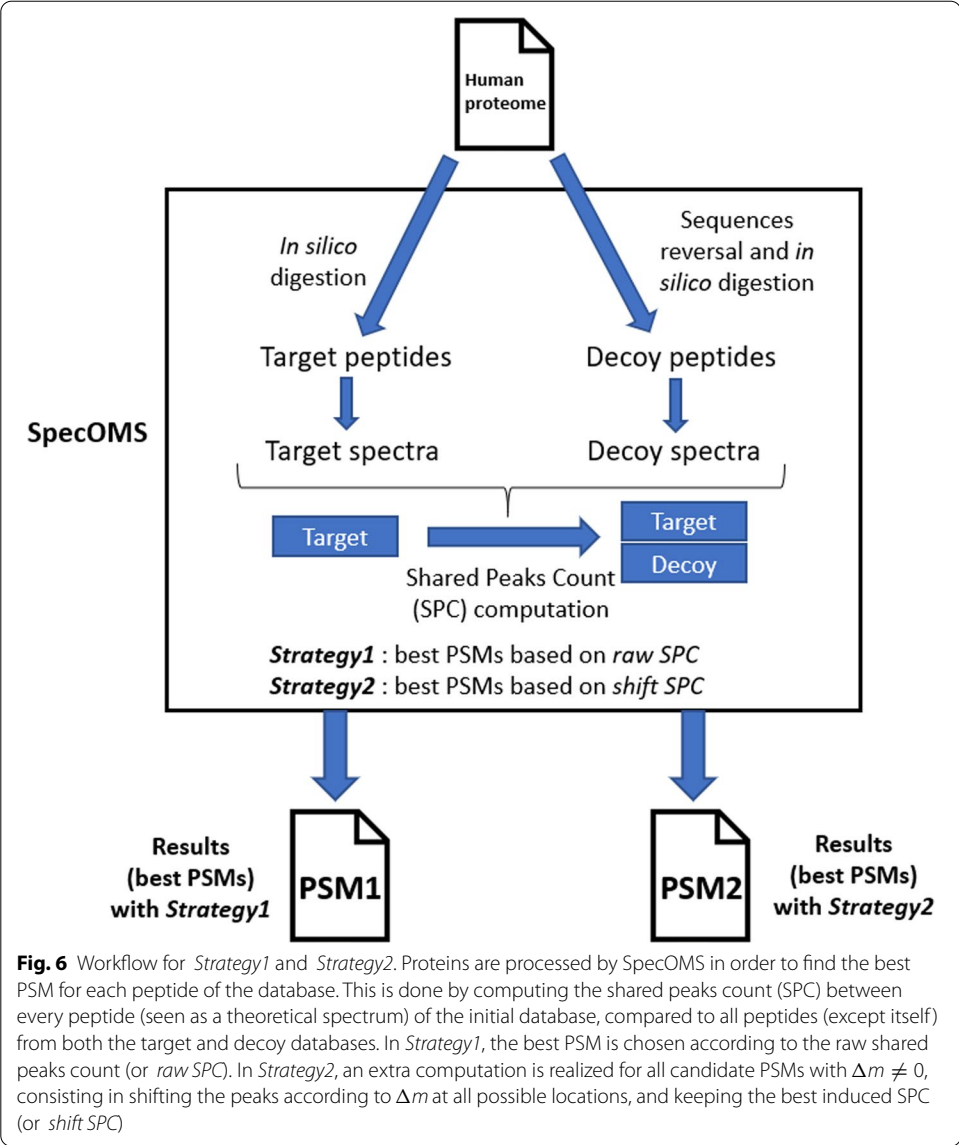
Human proteome

In silico digestion

Sequences reversal and in silico digestion

SpecOMS

Target peptides

Decoy peptides

Target spectra

Decoy spectra

Target

Target

Decoy

Shared Peaks Count (SPC) computation

Strategy1 : best PSMs based on raw SPC
Strategy2 : best PSMs based on shift SPC

Results (best PSMs) with Strategy1

PSM1

PSM2

Results (best PSMs) with Strategy2

Fig. 6 Workflow for Strategy1 and Strategy2. Proteins are processed by SpecOMS in order to find the best PSM for each peptide of the database. This is done by computing the shared peaks count (SPC) between every peptide (seen as a theoretical spectrum) of the initial database, compared to all peptides (except itself) from both the target and decoy databases. In Strategy1, the best PSM is chosen according to the raw shared peaks count (or raw SPC). In Strategy2, an extra computation is realized for all candidate PSMs with $\Delta m \neq 0$, consisting in shifting the peaks according to $\Delta m$ at all possible locations, and keeping the best induced SPC (or shift SPC)